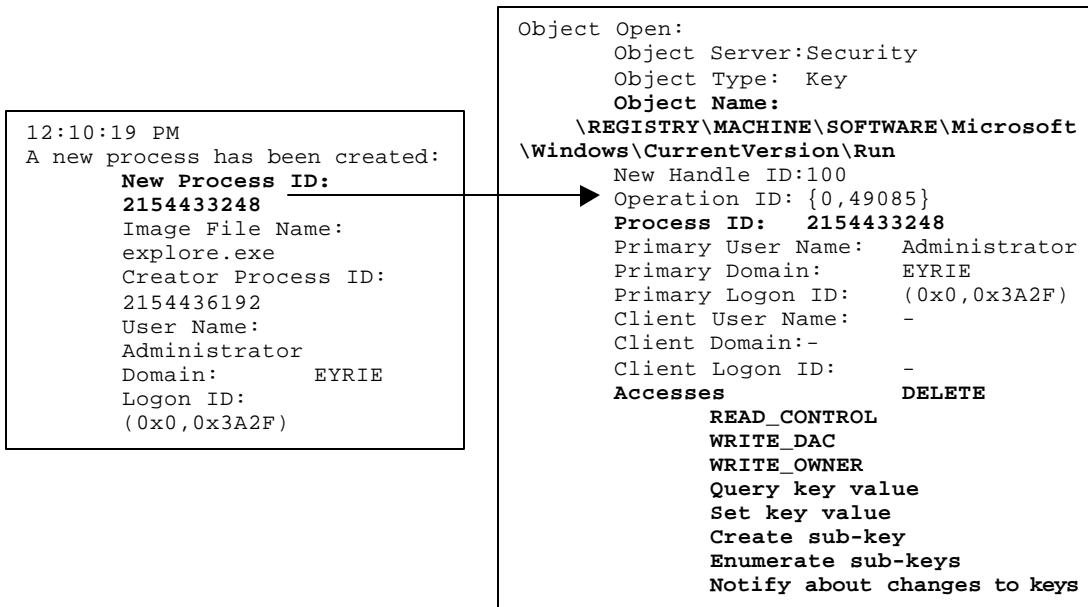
12:10:19 PM
A new process has been created:
New Process ID:
2154433248
Image File Name:
explore.exe
Creator Process ID:
2154436192
User Name:
Administrator
Domain: EYRIE
Logon ID:
(0x0,0x3A2F)

Object Open:
Object Server:Security
Object Type: Key
Object Name:
\REGISTRY\MACHINE\SOFTWARE\Microsoft\Windows\CurrentVersion\Run
New Handle ID:100
Operation ID: {0,49085}
Process ID: 2154433248
Primary User Name: Administrator
Primary Domain: EYRIE
Primary Logon ID: (0x0,0x3A2F)
Client User Name: -
Client Domain:-
Client Logon ID: -
Accesses DELETE
READ_CONTROL
WRITE_DAC
WRITE_OWNER
Query key value
Set key value
Create sub-key
Enumerate sub-keys
Notify about changes to keys